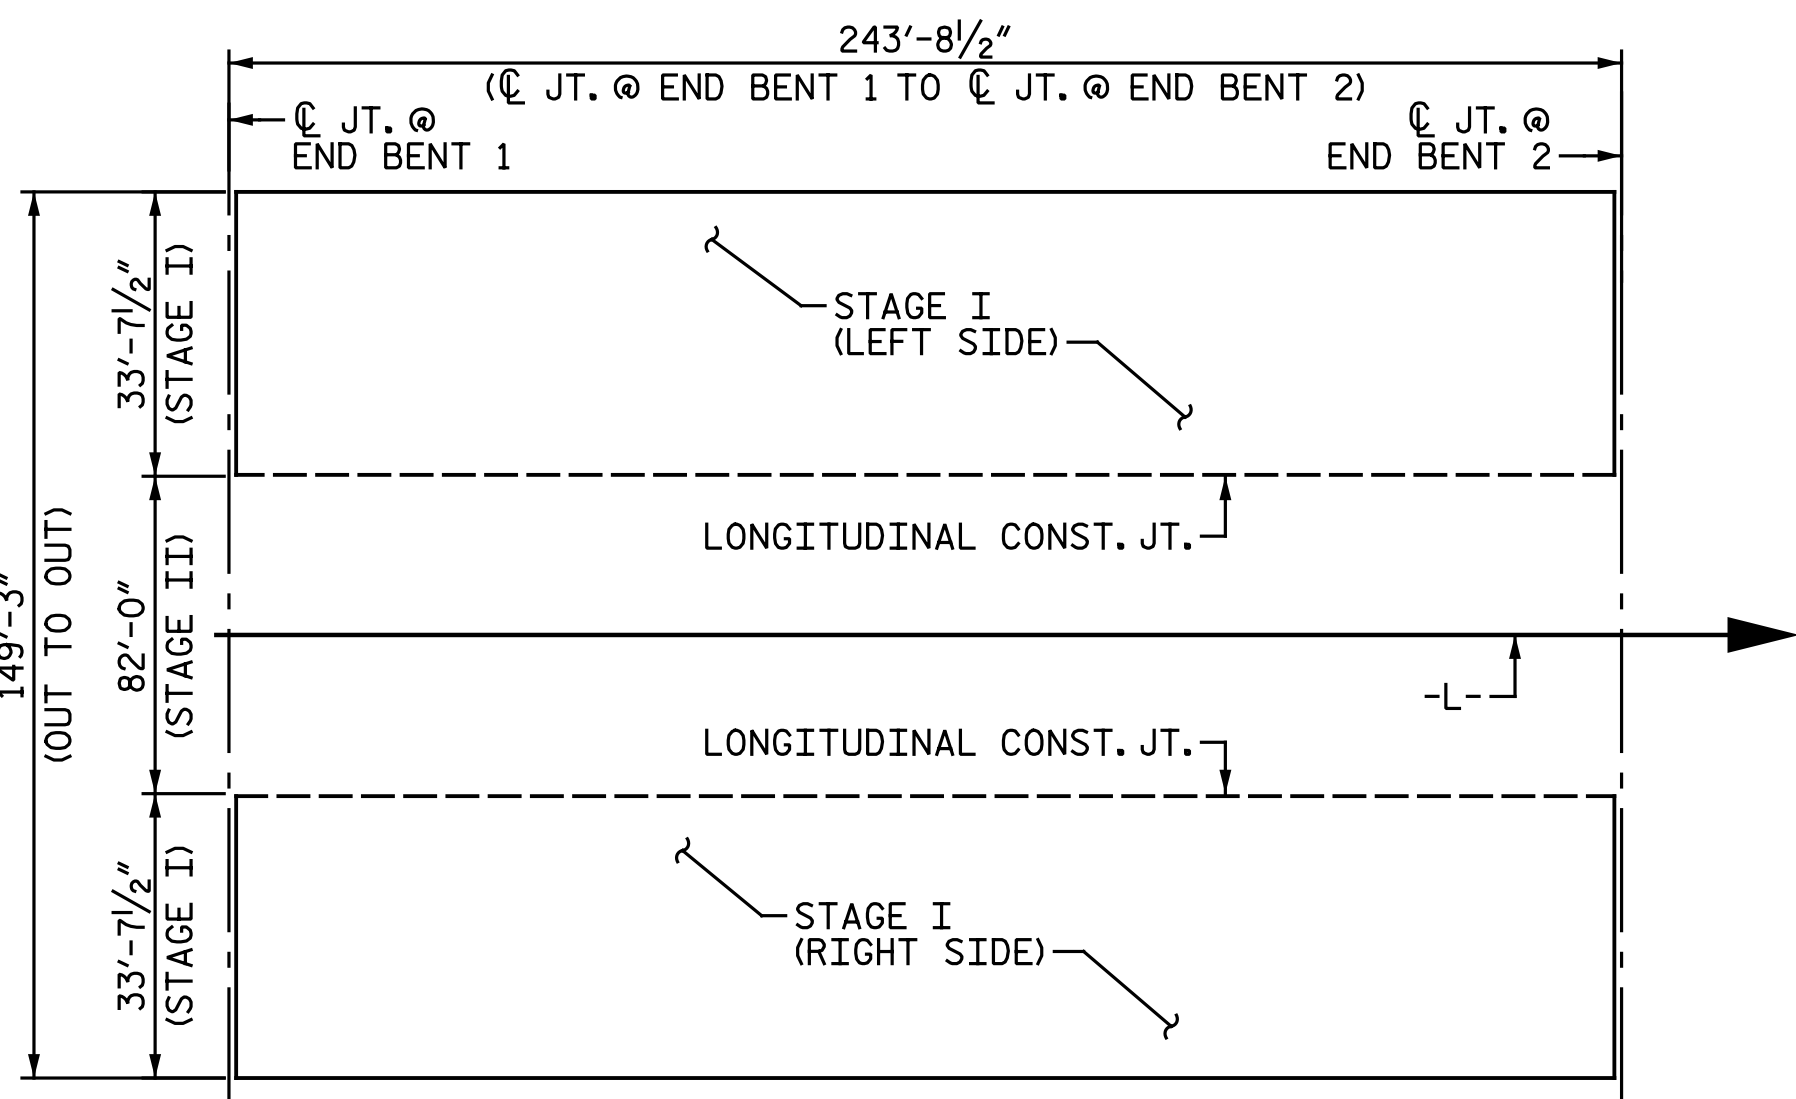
243′-8½″
(℄ JT. @ END BENT 1 TO ℄ JT. @ END BENT 2)

℄ JT. @
END BENT 1

℄ JT. @
END BENT 2

STAGE I
(LEFT SIDE)

LONGITUDINAL CONST. JT.

-L-

LONGITUDINAL CONST. JT.

STAGE I
(RIGHT SIDE)

149′-3″
(OUT TO OUT)

33′-7½″
(STAGE I)

82′-0″
(STAGE II)

33′-7½″
(STAGE I)